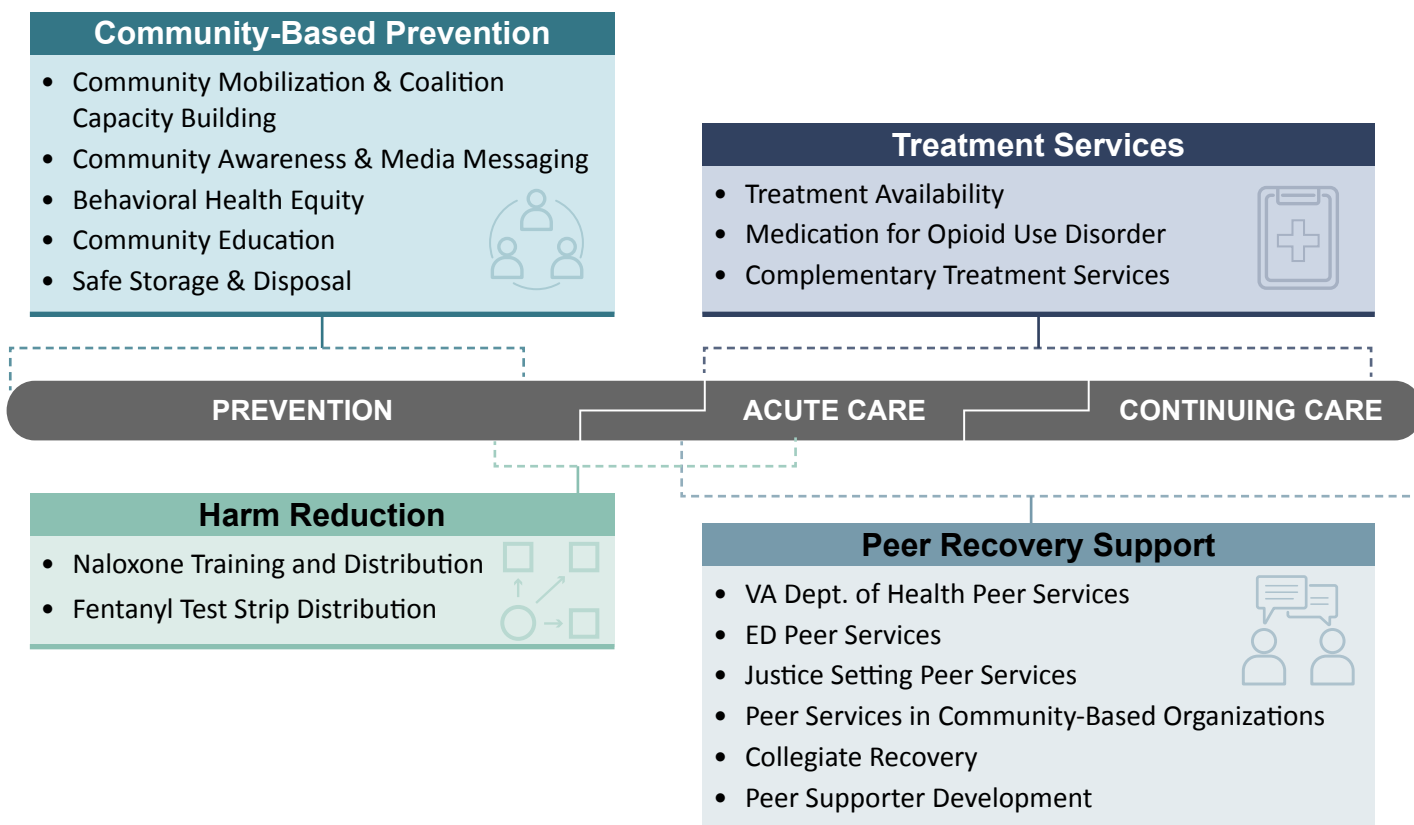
Community-Based Prevention
- Community Mobilization & Coalition Capacity Building
- Community Awareness & Media Messaging
- Behavioral Health Equity
- Community Education
- Safe Storage & Disposal

Treatment Services
- Treatment Availability
- Medication for Opioid Use Disorder
- Complementary Treatment Services

PREVENTION ACUTE CARE CONTINUING CARE

Harm Reduction
- Naloxone Training and Distribution
- Fentanyl Test Strip Distribution

Peer Recovery Support
- VA Dept. of Health Peer Services
- ED Peer Services
- Justice Setting Peer Services
- Peer Services in Community-Based Organizations
- Collegiate Recovery
- Peer Supporter Development